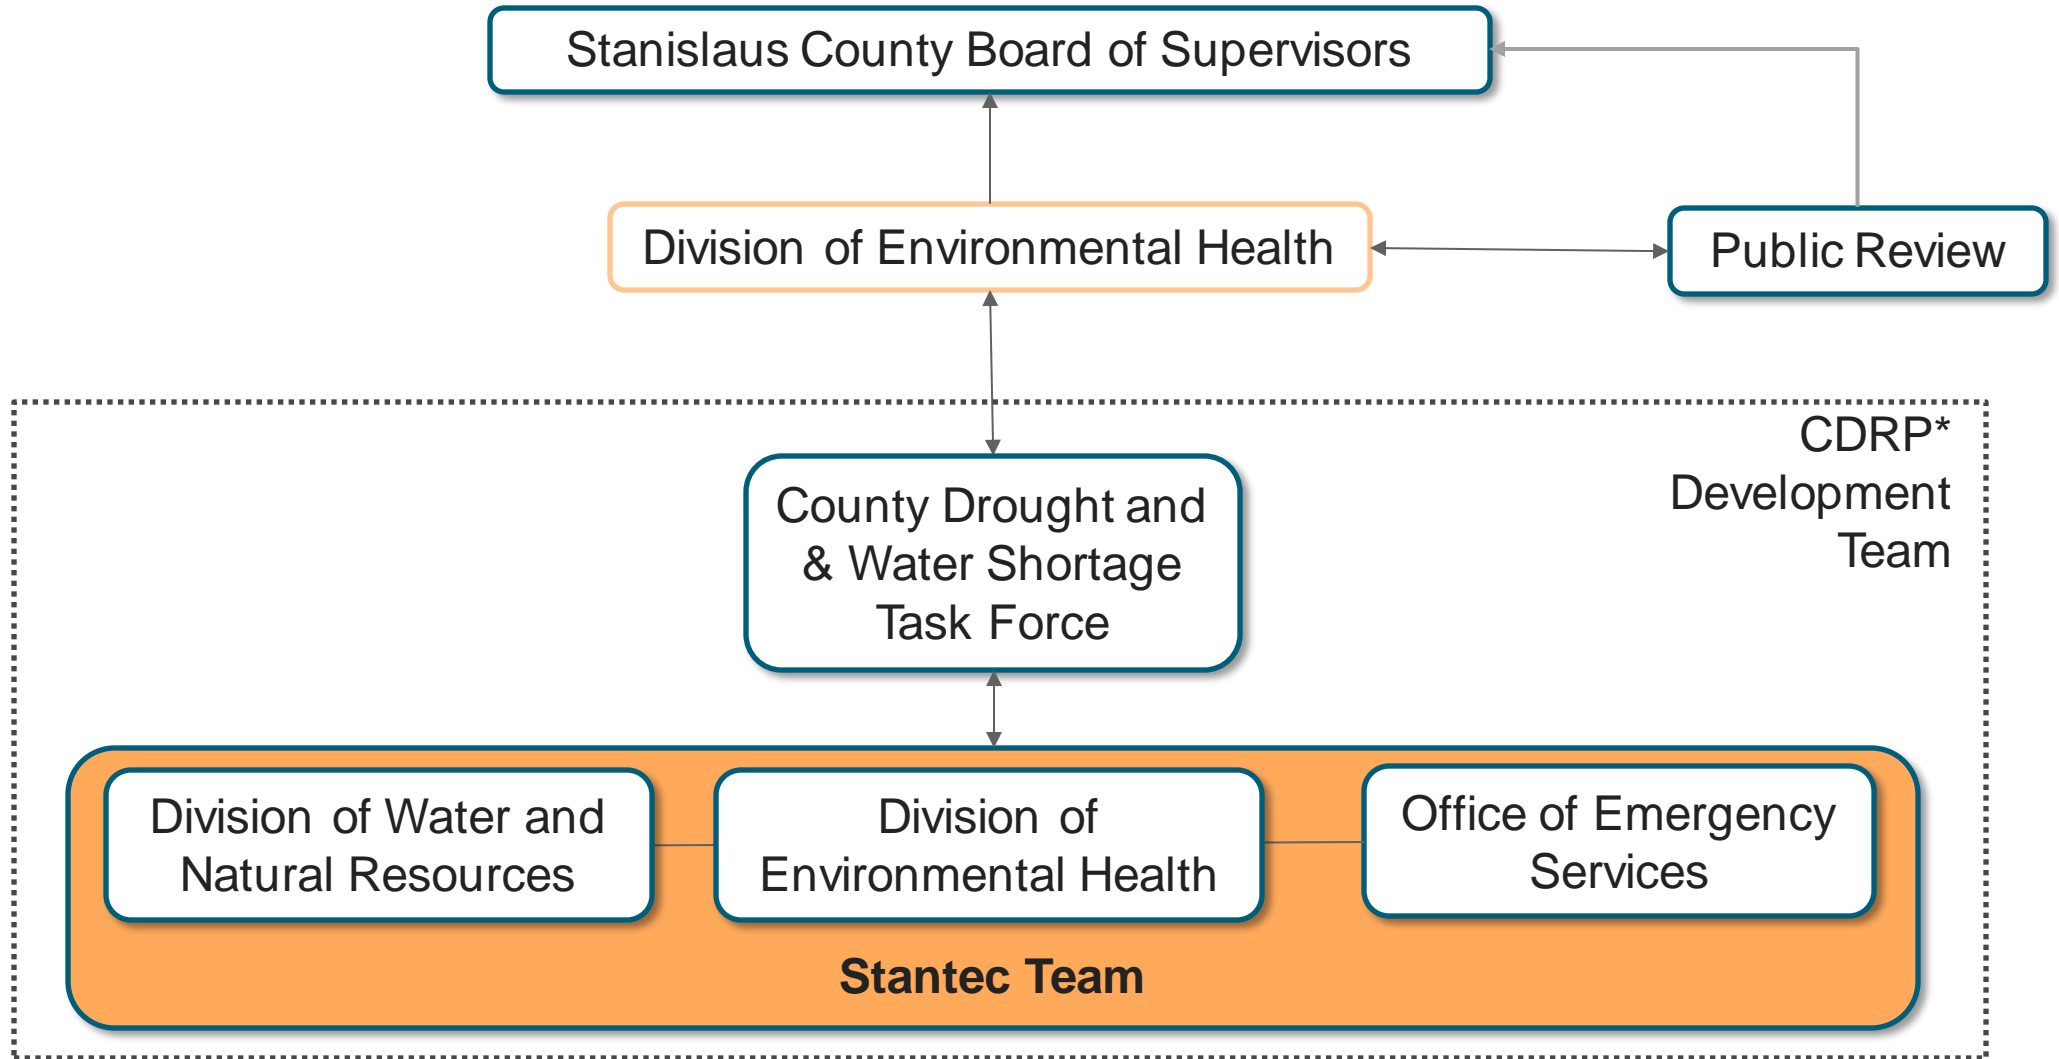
Stanislaus County Board of Supervisors

Division of Environmental Health

Public Review

CDRP* Development Team

County Drought and & Water Shortage Task Force

Division of Water and Natural Resources

Division of Environmental Health

Office of Emergency Services

Stantec Team